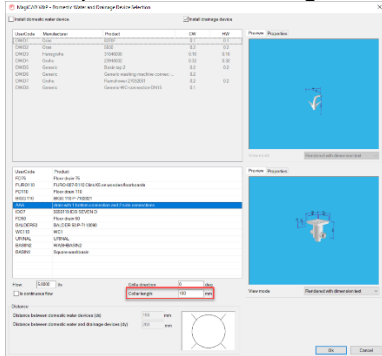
MagiCAD MEP - Domestic Water and Drainage Device Selection

Install domestic water device
Install drainage device

| UserCode | Manufacturer | Product | CW | HW |
|---|---|---|---|---|
| DW01 | Oras | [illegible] | 0.1 | 0.1 |
| DW02 | Oras | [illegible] | 0.1 | 0.1 |
| DW03 | Hansgrohe | 31404000 | 0.15 | 0.15 |
| DW04 | Oras | 2348002 | 0.33 | 0.33 |
| DW05 | Generic | Basin tap 2 | 0.1 | 0.1 |
| DW06 | Generic | Generic washing machine connec... | 0.1 | |
| DW07 | Oras | Forceflow 2705S01 | 0.1 | 0.1 |
| DW08 | Generic | Generic WC connector DN15 | 0.1 | |

Preview Properties

| UserCode | Product |
|---|---|
| FD75 | Floor drain 75 |
| FURO0110 | FURO-SET0110 Click40 connection/floorboards |
| FD110 | Floor drain 110 |
| W601110 | W601110 F-750031 |
| AAA | Drain with Tinyfloat connection and Purus connections |
| IDO7 | IDO7 INSIDE SEVEN D |
| FD90 | Floor drain 90 |
| BALDER0 | BALDER RVP-T 110090 |
| WC110 | WC1 |
| URINAL | URINAL |
| WASHBASIN2 | WASHBASIN2 |
| BASIN1 | Square washbasin |

Preview Properties

Flow 0.0000 l/s
Is continuous flow
Outlet direction 0 deg
Collar length 100 mm

View mode Rendered with dimension text

Distance
Distance between domestic water devices (dx) 150 mm
Distance between domestic water and drainage devices (dy) 150 mm

OK Cancel